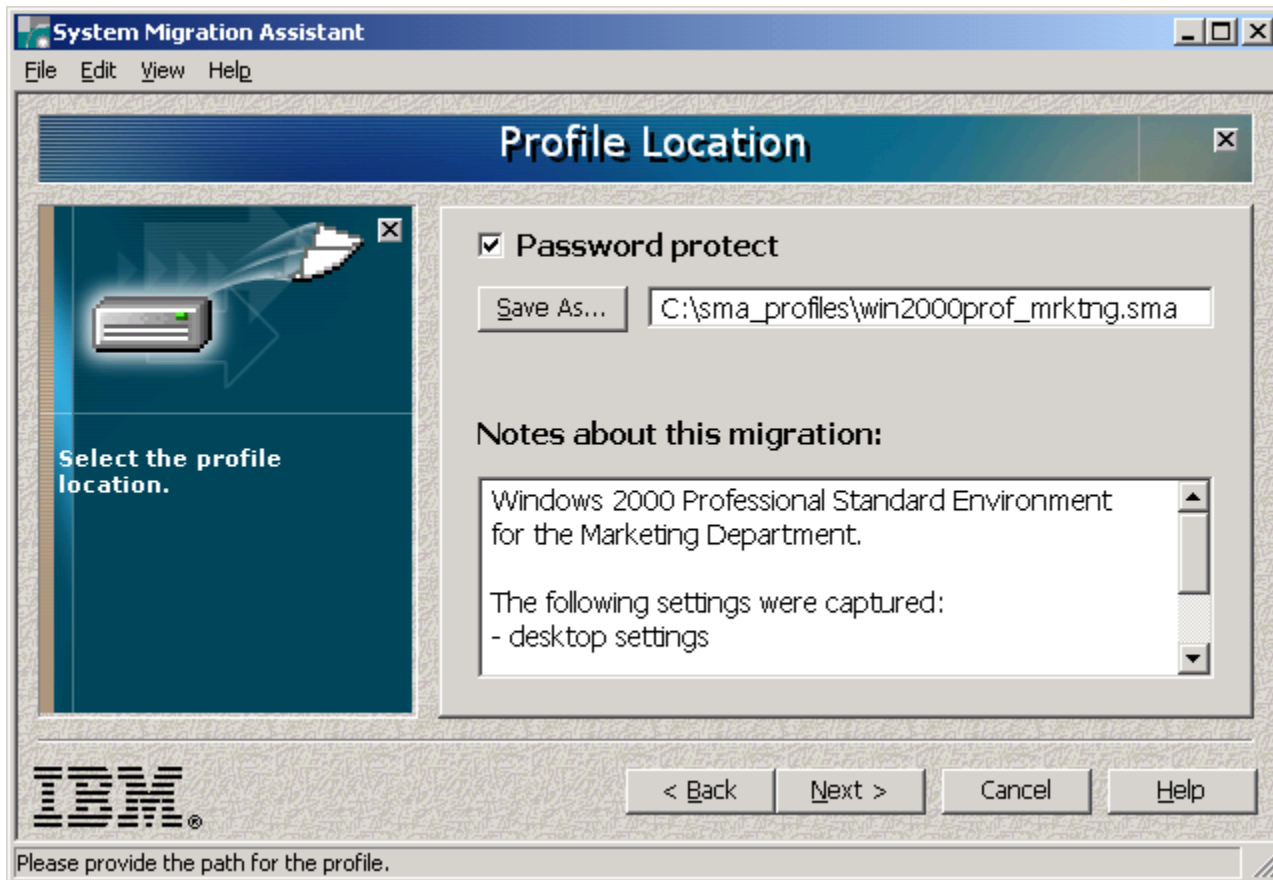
System Migration Assistant

File Edit View Help

Profile Location

Select the profile location.

Password protect

Save As...

C:\sma_profiles\win2000prof_mrktng.sma

Notes about this migration:

Windows 2000 Professional Standard Environment for the Marketing Department.

The following settings were captured:
- desktop settings

IBM®

< Back

Next >

Cancel

Help

Please provide the path for the profile.